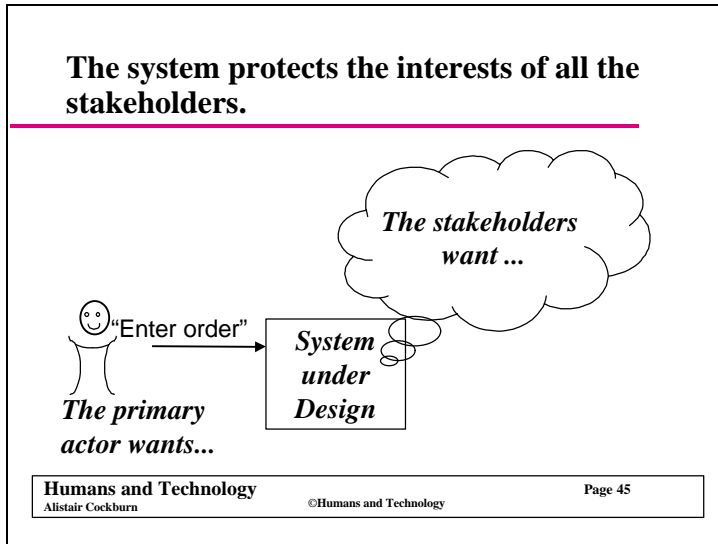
The system protects the interests of all the stakeholders.

The stakeholders want ...

"Enter order"

System under Design

The primary actor wants...

Humans and Technology
Alistair Cockburn

©Humans and Technology

Page 45